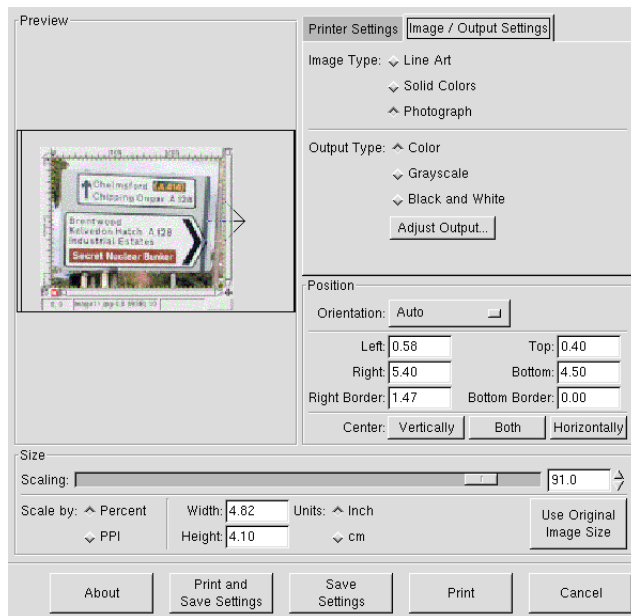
Preview

Chelmsford (A 414)
Chipping Ongar A 128

Brentwood
Kelvedon Hatch A 128
Industrial Estates

Secret Nuclear Bunker

Printer Settings | Image / Output Settings

Image Type: Line Art
Solid Colors
Photograph

Output Type: Color
Grayscale
Black and White

Adjust Output...

Position

Orientation: Auto

Left: 0.58
Top: 0.40
Right: 5.40
Bottom: 4.50
Right Border: 1.47
Bottom Border: 0.00

Center: Vertically | Both | Horizontally

Size

Scaling: 91.0

Scale by: Percent
PPI

Width: 4.82
Height: 4.10

Units: Inch
cm

Use Original Image Size

About | Print and Save Settings | Save Settings | Print | Cancel